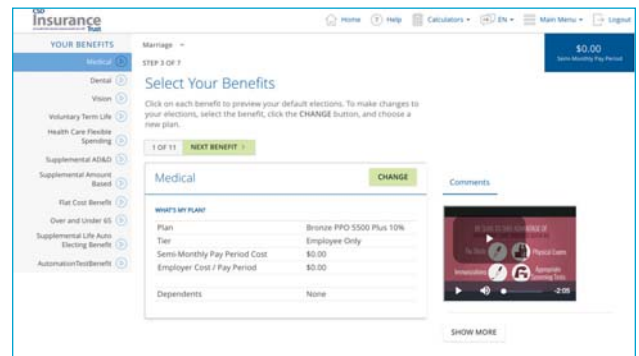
CSD Insurance Trust

Home Help Calculators EN Main Menu Logout

YOUR BENEFITS

Medical
Dental
Vision
Voluntary Term Life
Health Care Flexible Spending
Supplemental AD&D
Supplemental Amount Based
Flat Cost Benefit
Over and Under 65
Supplemental Life Auto Electing Benefit
AutomationTestBenefit

Marriage

STEP 3 OF 7

Select Your Benefits

Click on each benefit to preview your default elections. To make changes to your elections, select the benefit, click the **CHANGE** button, and choose a new plan.

1 OF 11 NEXT BENEFIT

$0.00
Semi-Monthly Pay Period

Medical CHANGE

WHAT'S MY PLAN?

| | |
|---|---|
| Plan | Bronze PPO 5500 Plus 10% |
| Tier | Employee Only |
| Semi-Monthly Pay Period Cost | $0.00 |
| Employer Cost / Pay Period | $0.00 |
| Dependents | None |

Comments

Physical Exam
Immunizations
Appropriate Screening Tests
-2:05

SHOW MORE